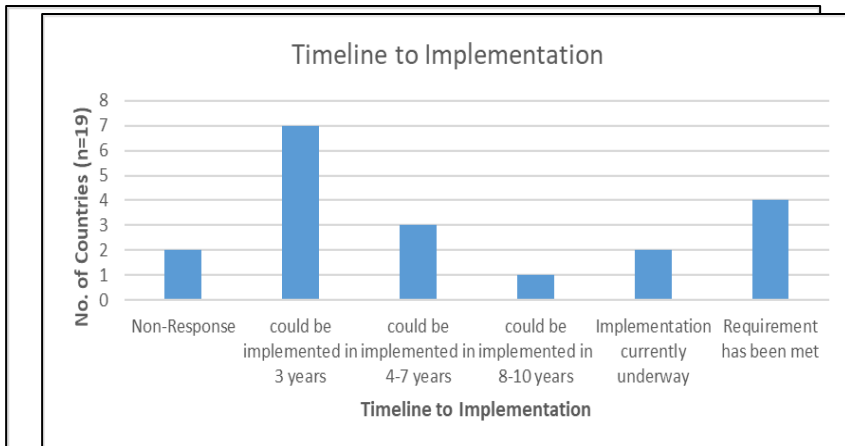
Timeline to Implementation

No. of Countries (n=19)

8
7
6
5
4
3
2
1
0

Non-Response

could be implemented in 3 years

could be implemented in 4-7 years

could be implemented in 8-10 years

Implementation currently underway

Requirement has been met

Timeline to Implementation